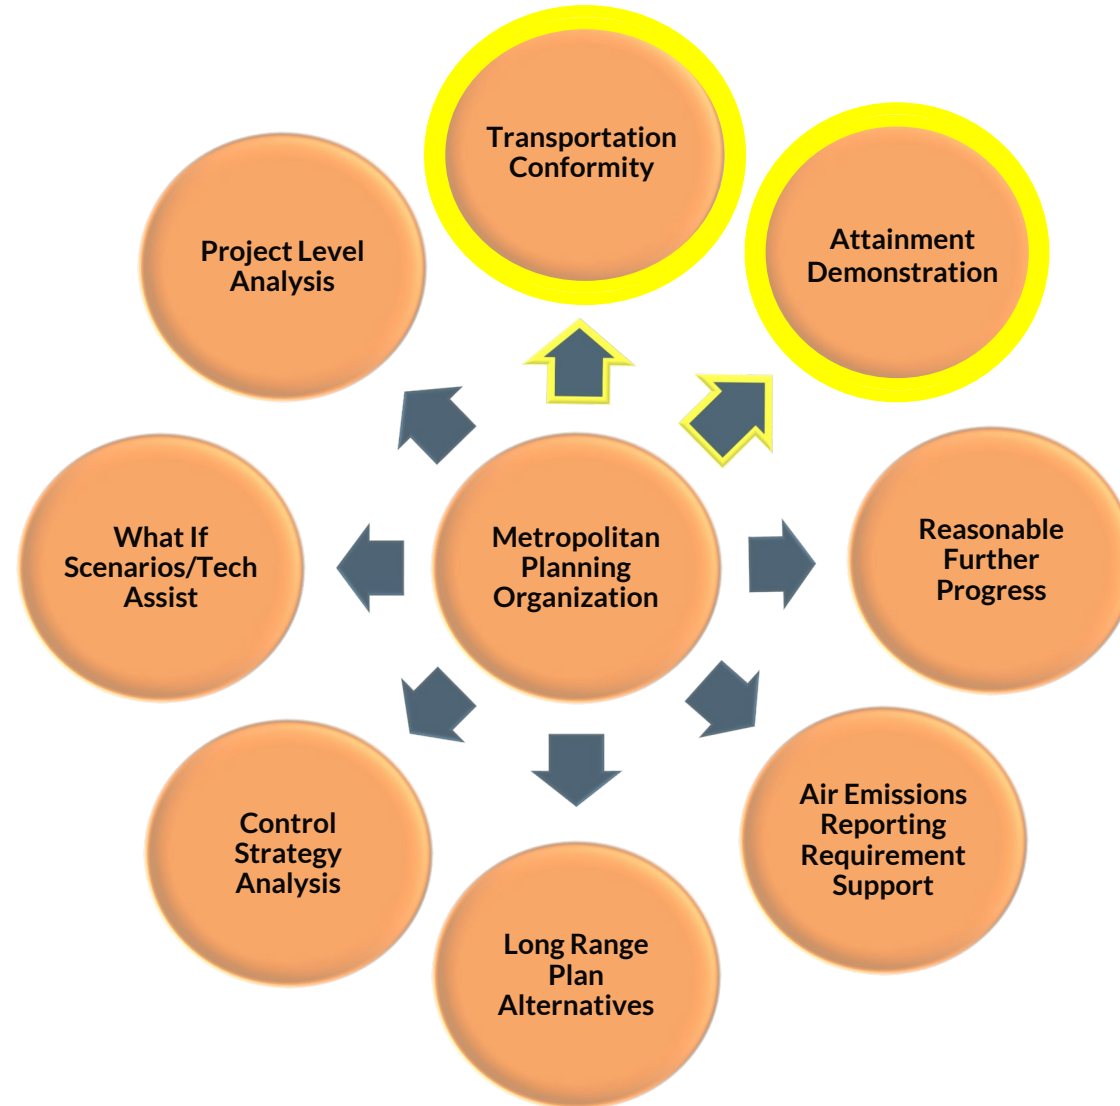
Metropolitan Planning Organization

Transportation Conformity

Attainment Demonstration

Reasonable Further Progress

Air Emissions Reporting Requirement Support

Long Range Plan Alternatives

Control Strategy Analysis

What If Scenarios/Tech Assist

Project Level Analysis